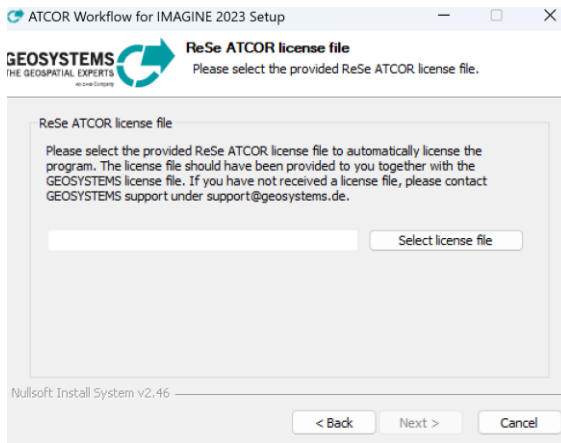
ATCOR Workflow for IMAGINE 2023 Setup

GEOSYSTEMS
THE GEOSPATIAL EXPERTS
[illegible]

ReSe ATCOR license file
Please select the provided ReSe ATCOR license file.

ReSe ATCOR license file

Please select the provided ReSe ATCOR license file to automatically license the program. The license file should have been provided to you together with the GEOSYSTEMS license file. If you have not received a license file, please contact GEOSYSTEMS support under support@geosystems.de.

Select license file

Nullsoft Install System v2.46

< Back
Next >
Cancel